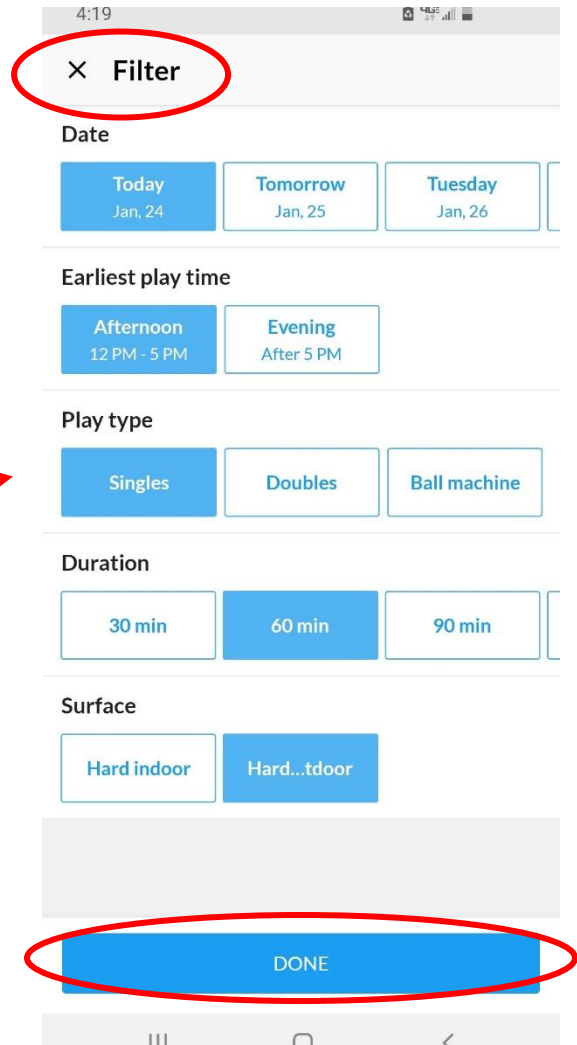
4:19

× Filter

Date

Today
Jan, 24

Tomorrow
Jan, 25

Tuesday
Jan, 26

Earliest play time

Afternoon
12 PM - 5 PM

Evening
After 5 PM

Play type

Singles

Doubles

Ball machine

Duration

30 min

60 min

90 min

Surface

Hard indoor

Hard...tdoor

DONE